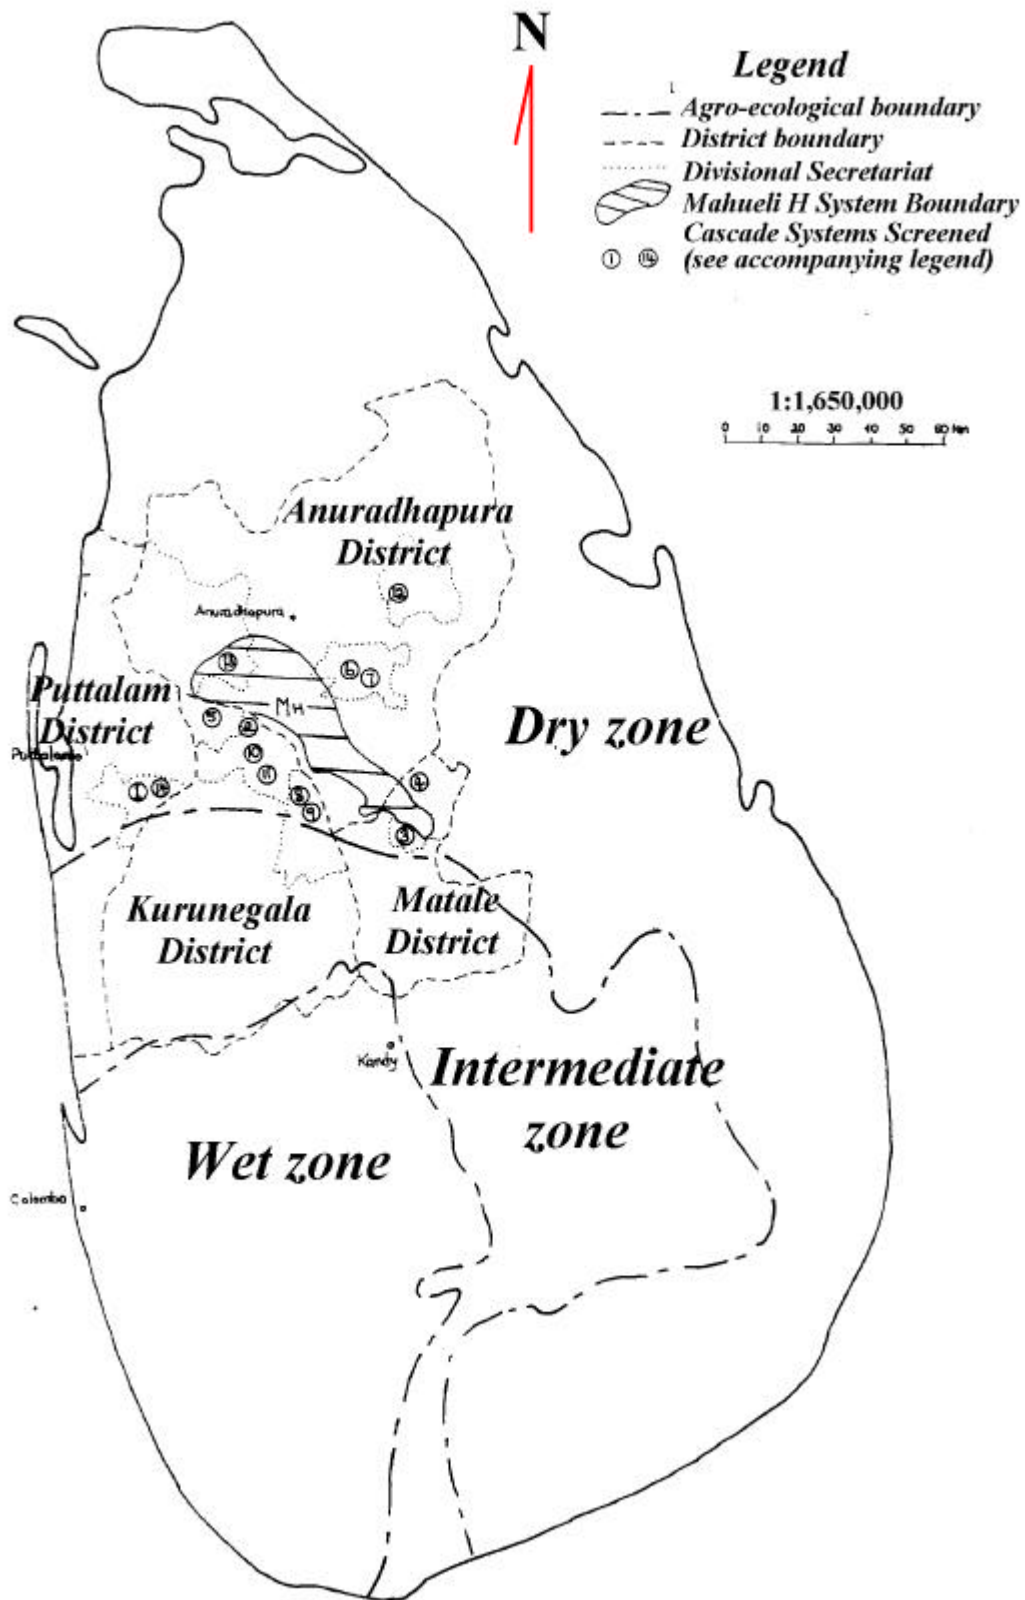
N

Legend
Agro-ecological boundary
District boundary
Divisional Secretariat
Mahueli H System Boundary
Cascade Systems Screened
① ⑭ (see accompanying legend)

1:1,650,000
0 10 20 30 40 50 60 km

Anuradhapura District
Anuradhapura
⑫
⑬
⑥ ⑦
MH
Puttalam District
Puttalam
⑤ ⑫
⑩
⑪
① ⑭
⑧ ⑨
④
③
Dry zone
Kurunegala District
Matale District
Kandy
Intermediate zone
Wet zone
Colombo